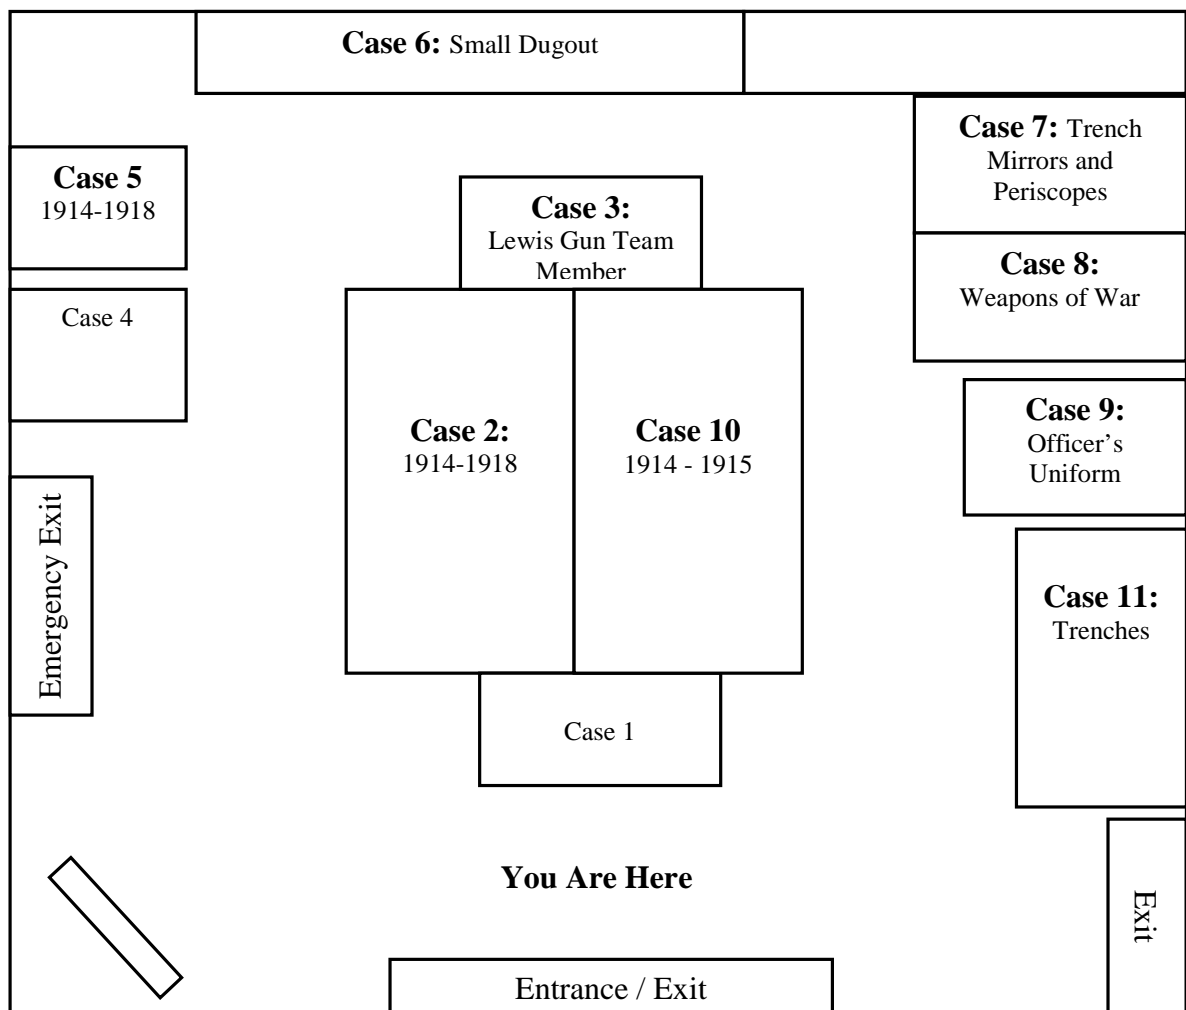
Case 6: Small Dugout

Case 5
1914-1918

Case 3:
Lewis Gun Team Member

Case 7: Trench Mirrors and Periscopes

Case 8:
Weapons of War

Case 4

Case 2:
1914-1918

Case 10
1914 - 1915

Case 9:
Officer's Uniform

Emergency Exit

Case 11:
Trenches

Case 1

You Are Here

Exit

Entrance / Exit